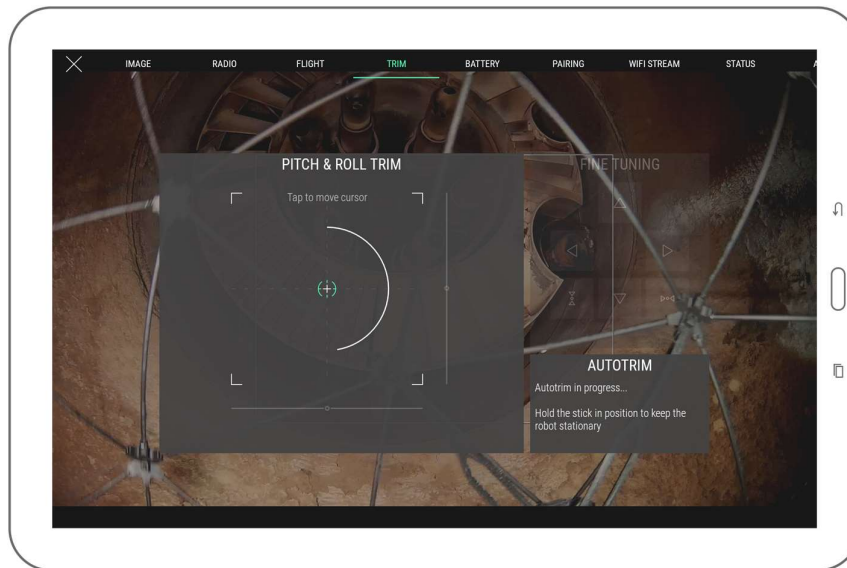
IMAGE RADIO FLIGHT TRIM BATTERY PAIRING WIFI STREAM STATUS

PITCH & ROLL TRIM

Tap to move cursor

FINE TUNING

AUTOTRIM

Autotrim in progress...

Hold the stick in position to keep the robot stationary